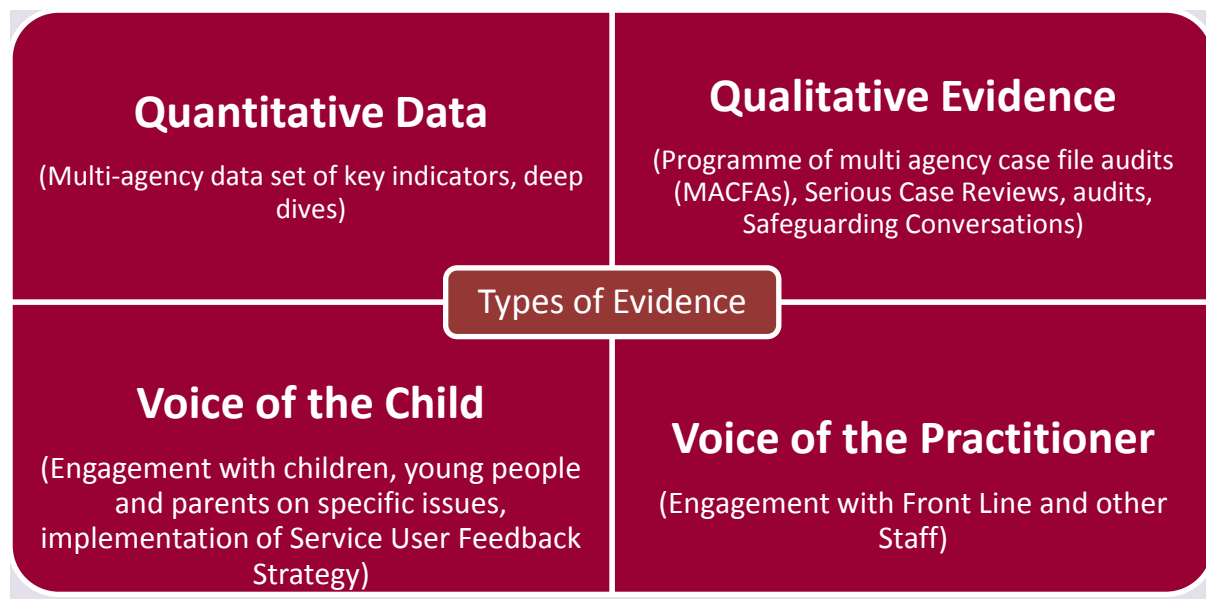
Quantitative Data

(Multi-agency data set of key indicators, deep dives)

Qualitative Evidence

(Programme of multi agency case file audits (MACFAs), Serious Case Reviews, audits, Safeguarding Conversations)

Types of Evidence

Voice of the Child

(Engagement with children, young people and parents on specific issues, implementation of Service User Feedback Strategy)

Voice of the Practitioner

(Engagement with Front Line and other Staff)